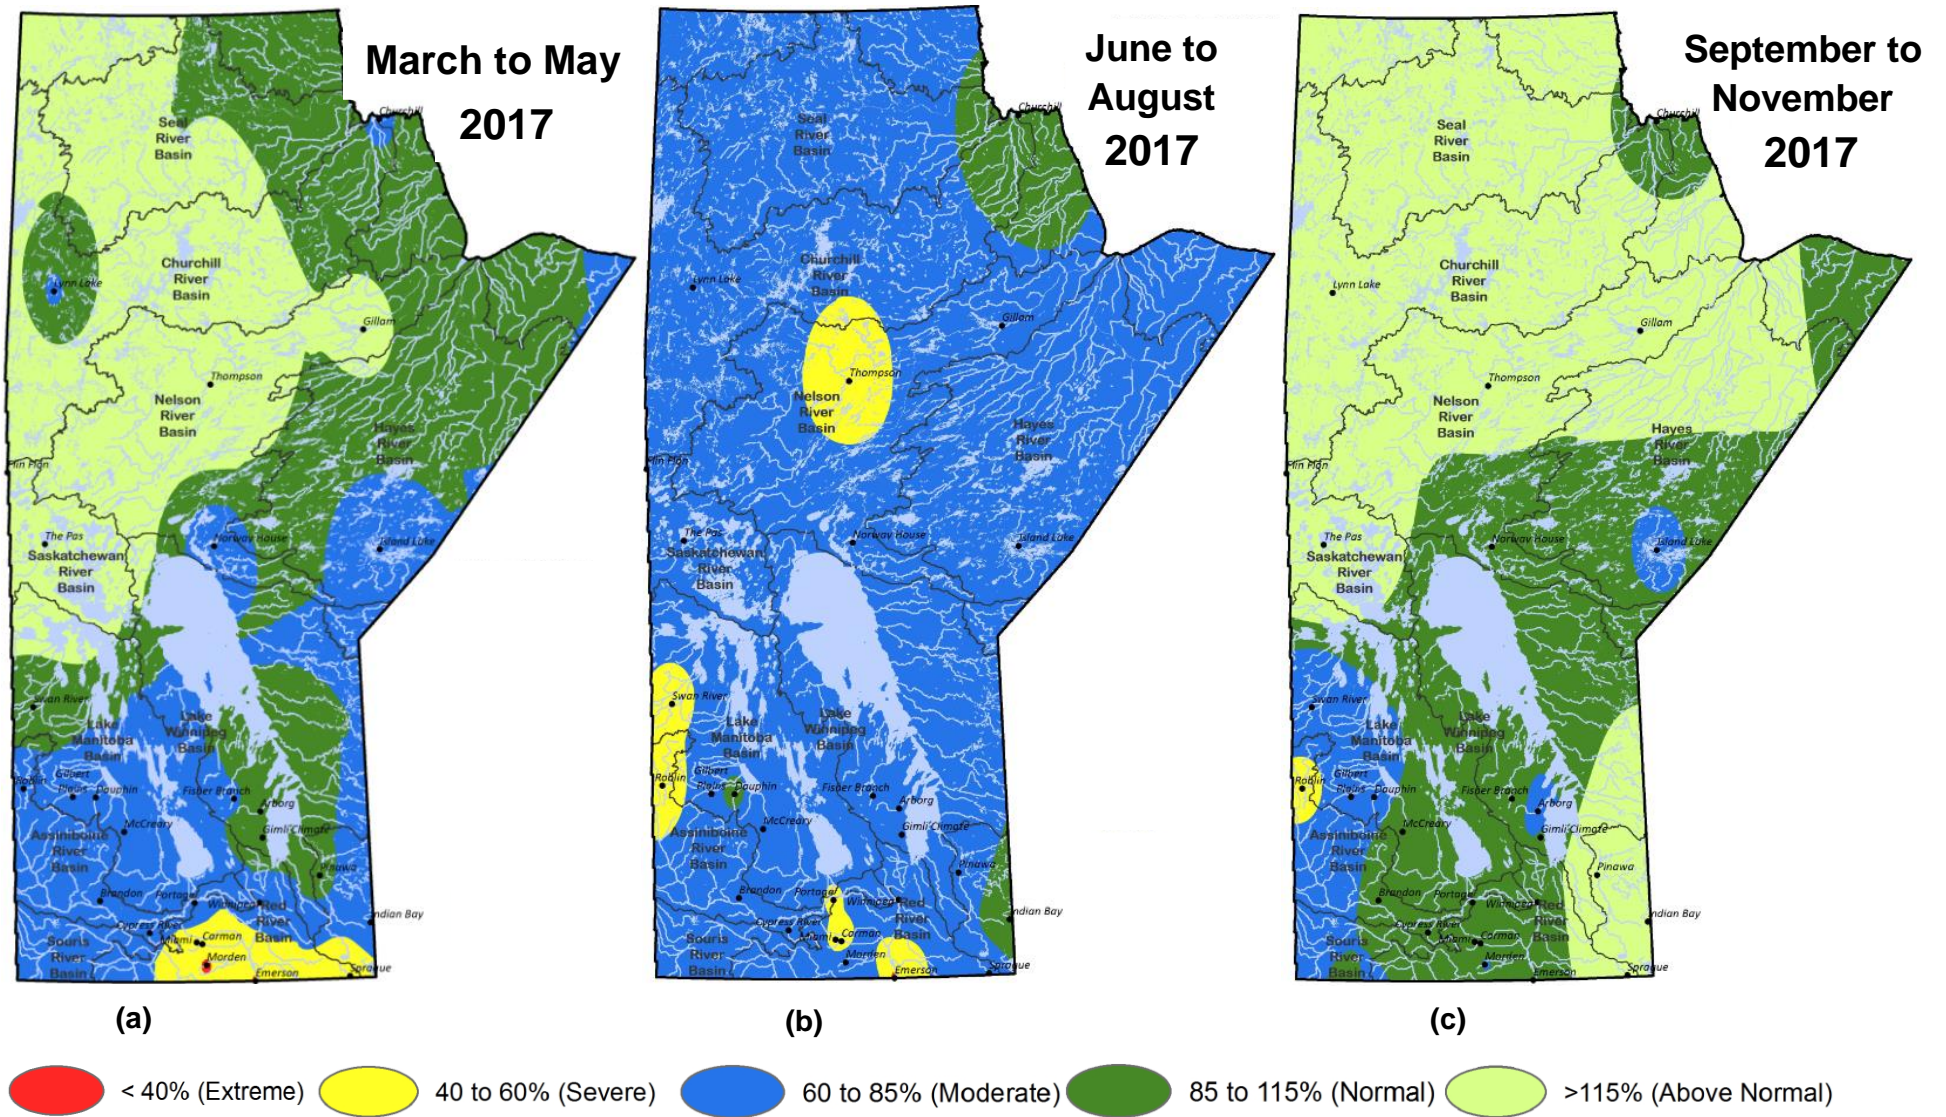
March to May 2017

Churchill

Seal River Basin

Churchill River Basin

Lynn Lake

Gillam

Thompson

Nelson River Basin

Hayes River Basin

Flin Flon

The Pas

Saskatchewan River Basin

Norway House

Island Lake

Swan River

Lake Manitoba Basin

Lake Winnipeg Basin

Roblin

Gilbert Plains

Dauphin

Fisher Branch

Arborg

McCreary

Gimli Climate

Assiniboine River Basin

Pinawa

Brandon

Portage

Winnipeg

Red River Basin

Indian Bay

Cypress River

Souris River Basin

Miami

Carman

Morden

Emerson

Sprague

(a)

June to August 2017

Churchill

Seal River Basin

Churchill River Basin

Lynn Lake

Gillam

Thompson

Nelson River Basin

Hayes River Basin

Flin Flon

The Pas

Saskatchewan River Basin

Norway House

Island Lake

Swan River

Lake Manitoba Basin

Lake Winnipeg Basin

Roblin

Gilbert Plains

Dauphin

Fisher Branch

Arborg

McCreary

Gimli Climate

Assiniboine River Basin

Pinawa

Brandon

Portage

Winnipeg

Red River Basin

Indian Bay

Cypress River

Souris River Basin

Miami

Carman

Morden

Emerson

Sprague

(b)

September to November 2017

Churchill

Seal River Basin

Churchill River Basin

Lynn Lake

Gillam

Thompson

Nelson River Basin

Hayes River Basin

Flin Flon

The Pas

Saskatchewan River Basin

Norway House

Island Lake

Swan River

Lake Manitoba Basin

Lake Winnipeg Basin

Roblin

Gilbert Plains

Dauphin

Fisher Branch

Arborg

McCreary

Gimli Climate

Assiniboine River Basin

Pinawa

Brandon

Portage

Winnipeg

Red River Basin

Indian Bay

Cypress River

Souris River Basin

Miami

Carman

Morden

Emerson

Sprague

(c)

< 40% (Extreme) 40 to 60% (Severe) 60 to 85% (Moderate) 85 to 115% (Normal) >115% (Above Normal)